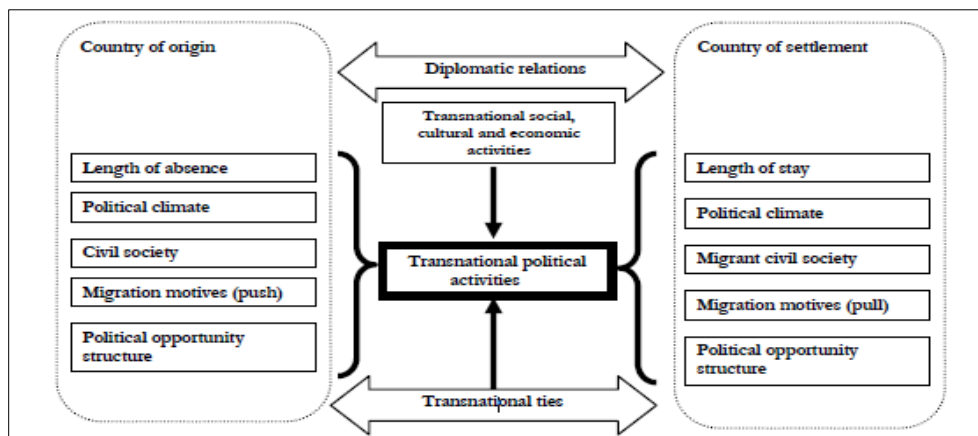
Country of origin

Length of absence

Political climate

Civil society

Migration motives (push)

Political opportunity structure

Diplomatic relations

Transnational social, cultural and economic activities

Transnational political activities

Transnational ties

Country of settlement

Length of stay

Political climate

Migrant civil society

Migration motives (pull)

Political opportunity structure